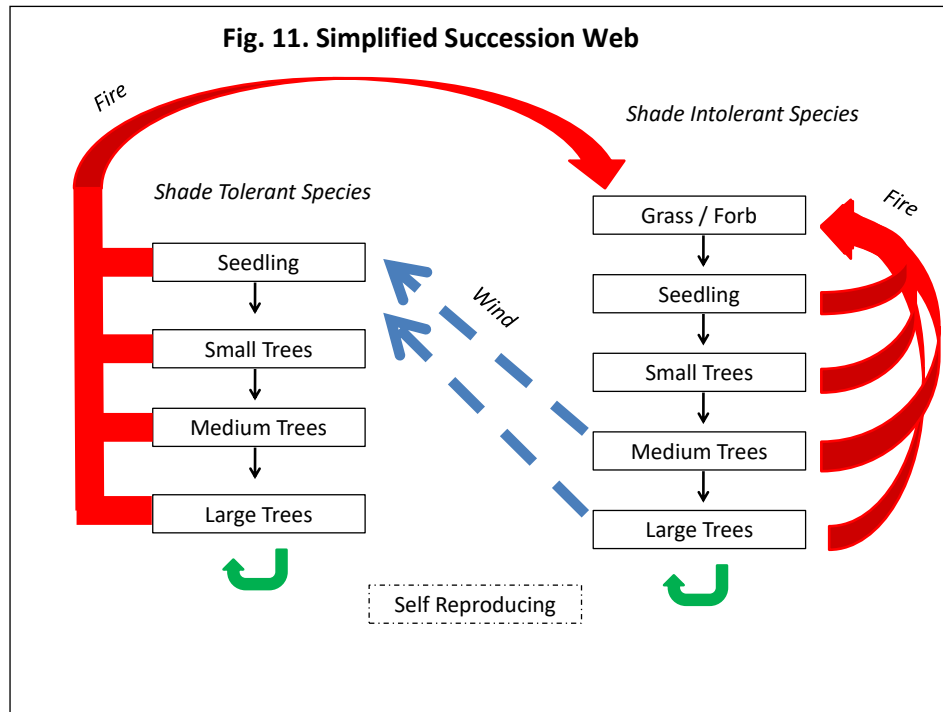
Fig. 11. Simplified Succession Web

Fire

Shade Intolerant Species

Shade Tolerant Species

Fire

Grass / Forb

Seedling

Wind

Seedling

Small Trees

Small Trees

Medium Trees

Medium Trees

Large Trees

Large Trees

Self Reproducing